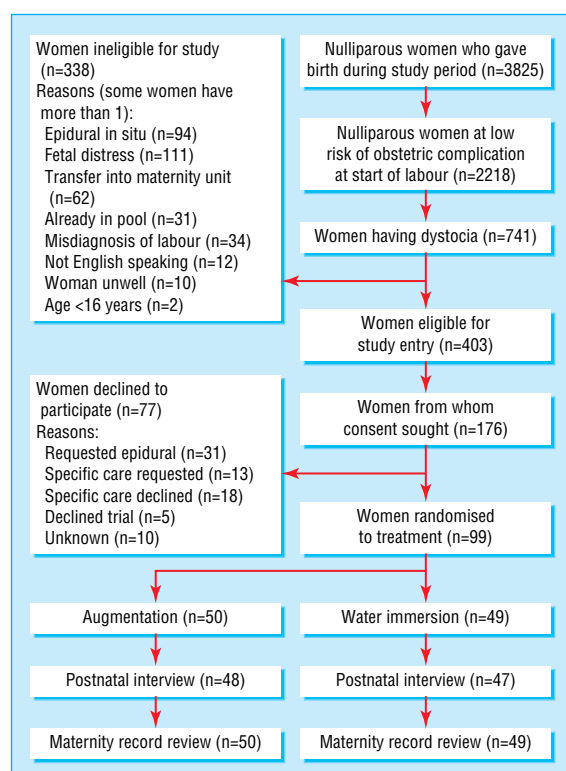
Nulliparous women who gave birth during study period (n=3825)

Nulliparous women at low risk of obstetric complication at start of labour (n=2218)

Women having dystocia (n=741)

Women ineligible for study (n=338)
Reasons (some women have more than 1):
Epidural in situ (n=94)
Fetal distress (n=111)
Transfer into maternity unit (n=62)
Already in pool (n=31)
Misdiagnosis of labour (n=34)
Not English speaking (n=12)
Woman unwell (n=10)
Age <16 years (n=2)

Women eligible for study entry (n=403)

Women from whom consent sought (n=176)

Women declined to participate (n=77)
Reasons:
Requested epidural (n=31)
Specific care requested (n=13)
Specific care declined (n=18)
Declined trial (n=5)
Unknown (n=10)

Women randomised to treatment (n=99)

Augmentation (n=50)

Water immersion (n=49)

Postnatal interview (n=48)

Postnatal interview (n=47)

Maternity record review (n=50)

Maternity record review (n=49)